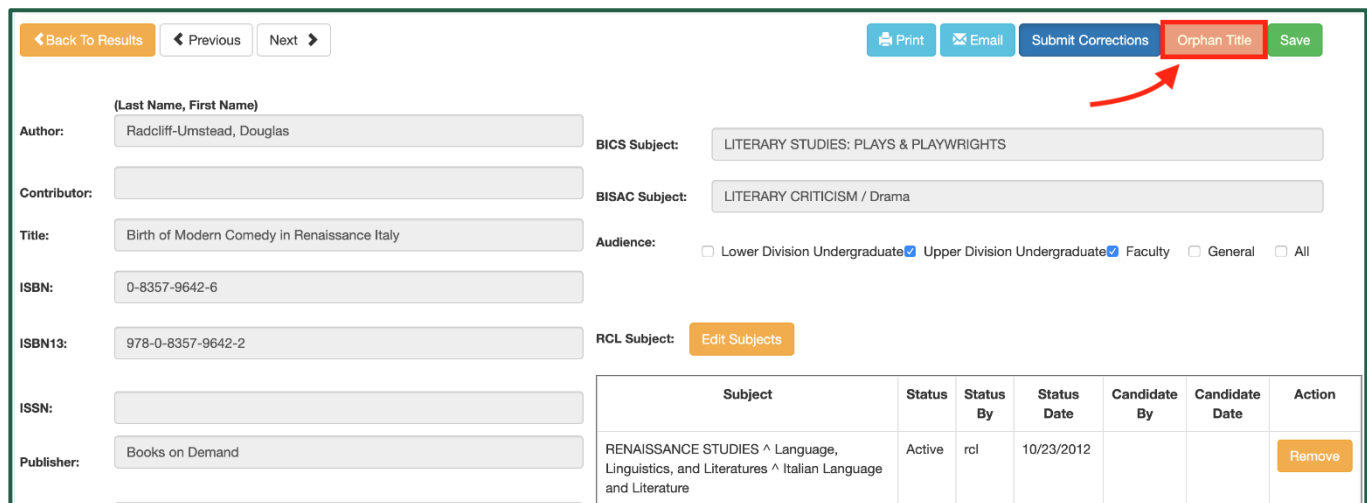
Back To Results Previous Next

Print Email Submit Corrections Orphan Title Save

(Last Name, First Name)

Author: Radcliff-Umstead, Douglas

Contributor:

Title: Birth of Modern Comedy in Renaissance Italy

ISBN: 0-8357-9642-6

ISBN13: 978-0-8357-9642-2

ISSN:

Publisher: Books on Demand

BICS Subject: LITERARY STUDIES: PLAYS & PLAYWRIGHTS

BISAC Subject: LITERARY CRITICISM / Drama

Audience: Lower Division Undergraduate Upper Division Undergraduate Faculty General All

RCL Subject: Edit Subjects

| Subject | Status | Status By | Status Date | Candidate By | Candidate Date | Action |
|---|---|---|---|---|---|---|
| RENAISSANCE STUDIES ^ Language, Linguistics, and Literatures ^ Italian Language and Literature | Active | rcl | 10/23/2012 | | | Remove |